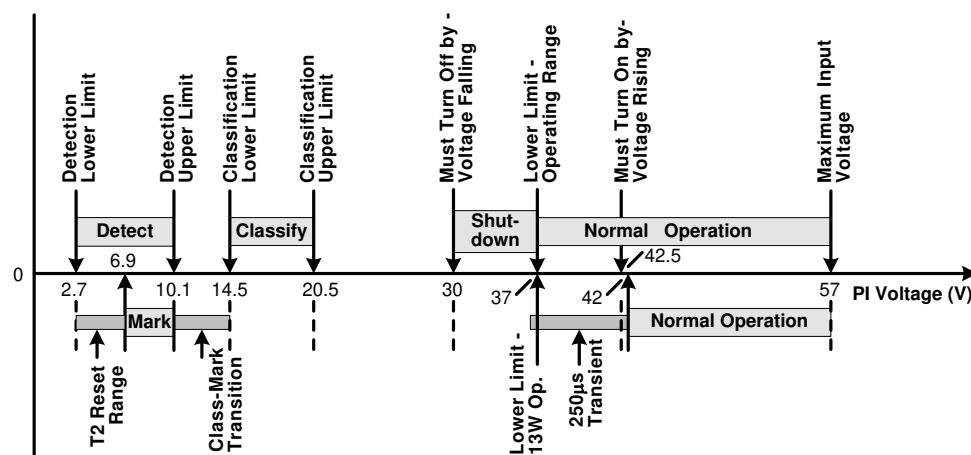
Detection Lower Limit

Detection Upper Limit

Classification Lower Limit

Classification Upper Limit

Must Turn Off by - Voltage Falling

Lower Limit - Operating Range

Must Turn On by- Voltage Rising

Maximum Input Voltage

Detect

Classify

Shut-down

Normal Operation

0

2.7

6.9

10.1

14.5

20.5

30

37

42

42.5

57

PI Voltage (V)

Mark

Normal Operation

T2 Reset Range

Class-Mark Transition

Lower Limit - 13W Op.

250µs Transient